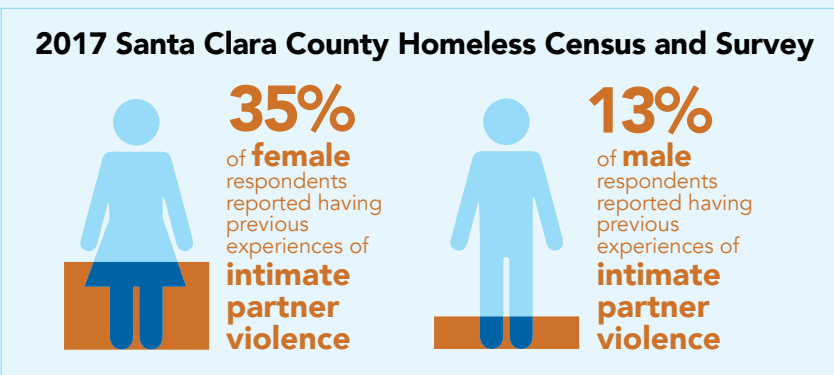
2017 Santa Clara County Homeless Census and Survey

35% of female respondents reported having previous experiences of intimate partner violence

13% of male respondents reported having previous experiences of intimate partner violence